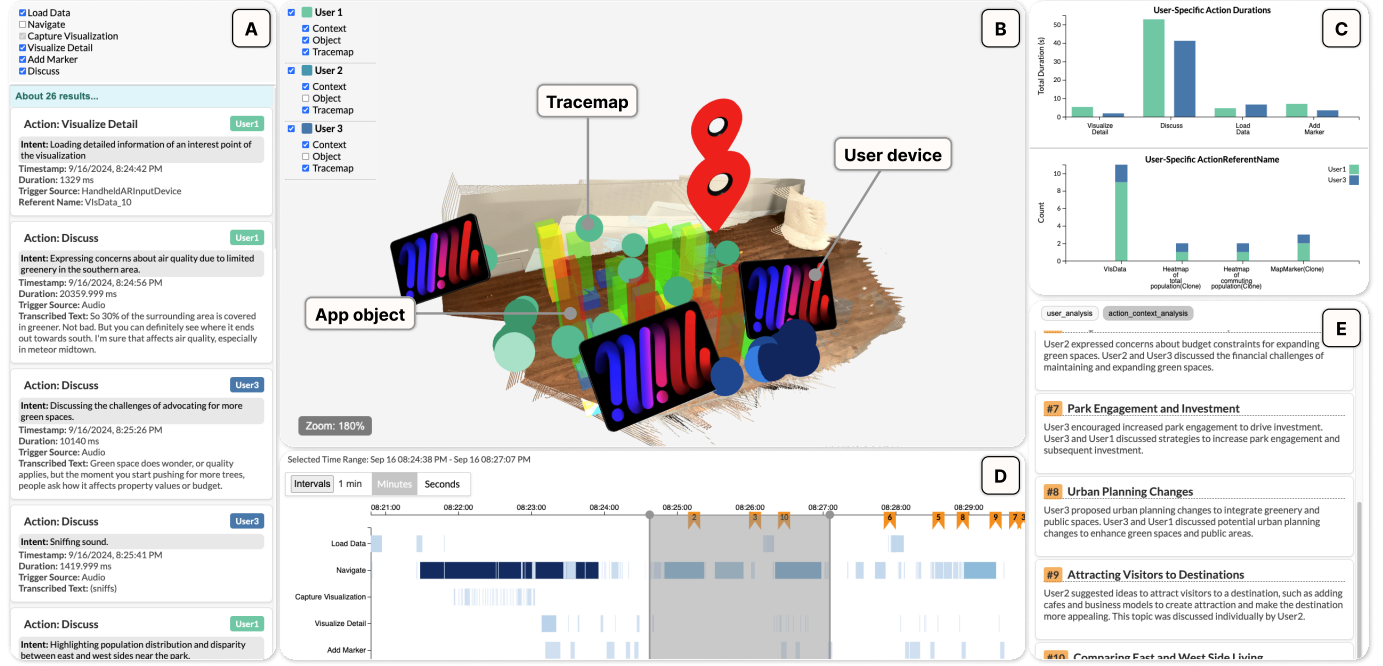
A

Load Data
Navigate
Capture Visualization
Visualize Detail
Add Marker
Discuss

About 26 results...

Action: Visualize Detail
User1
Intent: Loading detailed information of an interest point of the visualization
Timestamp: 9/16/2024, 8:24:42 PM
Duration: 1329 ms
Trigger Source: HandheldARInputDevice
Referent Name: VIsData_10

Action: Discuss
User1
Intent: Expressing concerns about air quality due to limited greenery in the southern area.
Timestamp: 9/16/2024, 8:24:56 PM
Duration: 20359.999 ms
Trigger Source: Audio
Transcribed Text: So 30% of the surrounding area is covered in greener. Not bad. But you can definitely see where it ends out towards south. I'm sure that affects air quality, especially in meteor midtown.

Action: Discuss
User3
Intent: Discussing the challenges of advocating for more green spaces.
Timestamp: 9/16/2024, 8:25:26 PM
Duration: 10140 ms
Trigger Source: Audio
Transcribed Text: Green space does wonder, or quality applies, but the moment you start pushing for more trees, people ask how it affects property values or budget.

Action: Discuss
User3
Intent: Sniffing sound.
Timestamp: 9/16/2024, 8:25:41 PM
Duration: 1419.999 ms
Trigger Source: Audio
Transcribed Text: (sniffs)

Action: Discuss
User1
Intent: Highlighting population distribution and disparity between east and west sides near the park.

B

User 1
Context
Object
Tracemap
User 2
Context
Object
Tracemap
User 3
Context
Object
Tracemap

Tracemap
User device
App object
Zoom: 180%

C

User-Specific Action Durations
Total Duration (s)
50
40
30
20
10
0
Visualize Detail
Discuss
Load Data
Add Marker

User-Specific ActionReferentName
User1
User3
Count
10
8
6
4
2
0
VisData
Heatmap of total population(Clone)
Heatmap of commuting population(Clone)
MapMarker(Clone)

D

Selected Time Range: Sep 16 08:24:38 PM - Sep 16 08:27:07 PM
Intervals 1 min Minutes Seconds
08:21:00 08:22:00 08:23:00 08:24:00 08:25:00 08:26:00 08:27:00 08:28:00 08:29:00
2 3 10 6 5 8 9 7 3
Load Data
Navigate
Capture Visualization
Visualize Detail
Add Marker

E

user_analysis action_context_analysis

User2 expressed concerns about budget constraints for expanding green spaces. User2 and User3 discussed the financial challenges of maintaining and expanding green spaces.

#7 Park Engagement and Investment
User3 encouraged increased park engagement to drive investment. User3 and User1 discussed strategies to increase park engagement and subsequent investment.

#8 Urban Planning Changes
User3 proposed urban planning changes to integrate greenery and public spaces. User3 and User1 discussed potential urban planning changes to enhance green spaces and public areas.

#9 Attracting Visitors to Destinations
User2 suggested ideas to attract visitors to a destination, such as adding cafes and business models to create attraction and make the destination more appealing. This topic was discussed individually by User2.

#10 Comparing East and West Side Living